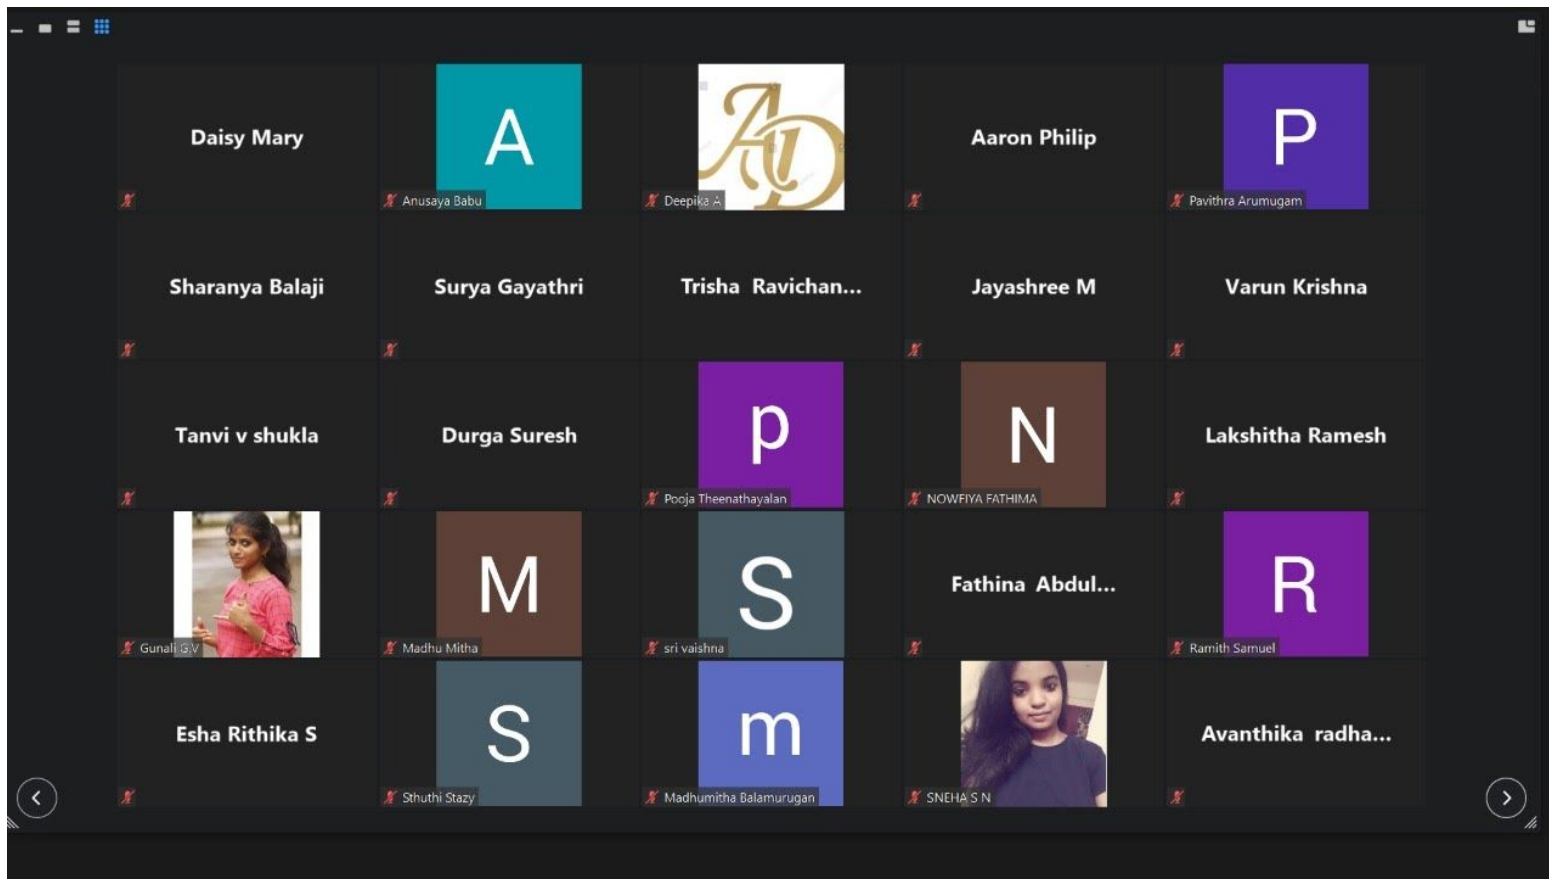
Daisy Mary

A
Anusaya Babu

Deepika A

Aaron Philip

P
Pavithra Arumugam

Sharanya Balaji

Surya Gayathri

Trisha Ravichan...

Jayashree M

Varun Krishna

Tanvi v shukla

Durga Suresh

p
Pooja Theenathayalan

N
NOWFIYA FATHIMA

Lakshitha Ramesh

Gunali G.V

M
Madhu Mitha

S
sri vaishna

Fathina Abdul...

R
Ramith Samuel

Esha Rithika S

S
Sthuthi Stazy

m
Madhumitha Balamurugan

SNEHA S N

Avanthika radha...